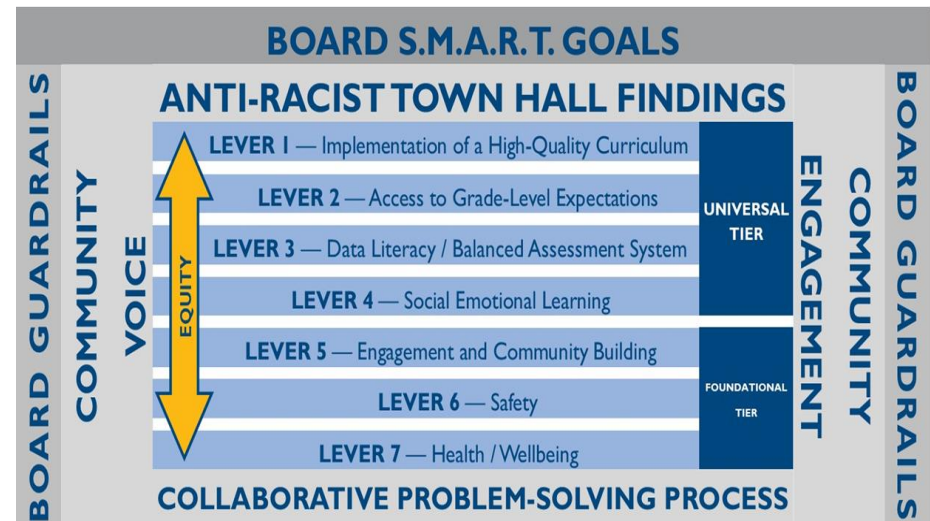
BOARD S.M.A.R.T. GOALS

BOARD GUARDRAILS

COMMUNITY

VOICE

ANTI-RACIST TOWN HALL FINDINGS

EQUITY

LEVER 1 — Implementation of a High-Quality Curriculum

LEVER 2 — Access to Grade-Level Expectations

LEVER 3 — Data Literacy / Balanced Assessment System

LEVER 4 — Social Emotional Learning

LEVER 5 — Engagement and Community Building

LEVER 6 — Safety

LEVER 7 — Health / Wellbeing

UNIVERSAL TIER

FOUNDATIONAL TIER

ENGAGEMENT

COMMUNITY

BOARD GUARDRAILS

COLLABORATIVE PROBLEM-SOLVING PROCESS